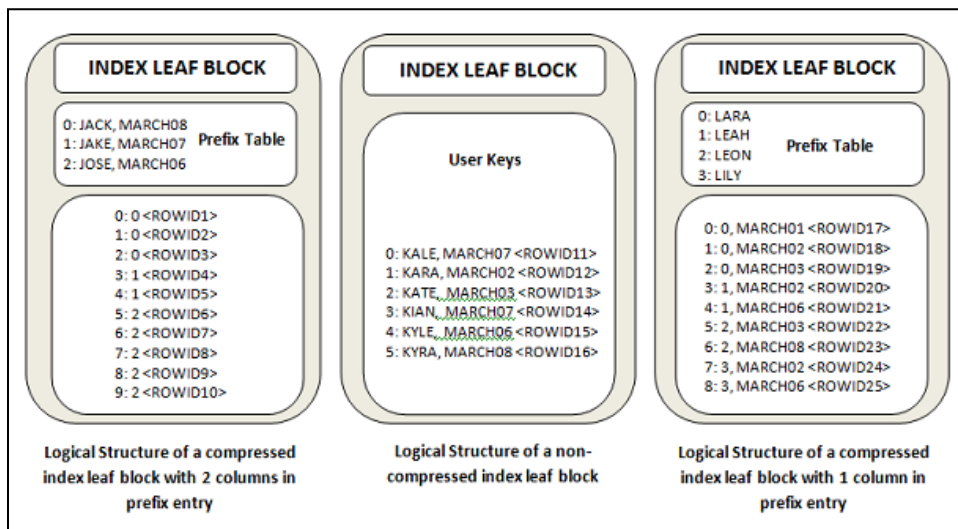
INDEX LEAF BLOCK

0: JACK, MARCH08
1: JAKE, MARCH07
2: JOSE, MARCH06
Prefix Table

0: 0 <ROWID1>
1: 0 <ROWID2>
2: 0 <ROWID3>
3: 1 <ROWID4>
4: 1 <ROWID5>
5: 2 <ROWID6>
6: 2 <ROWID7>
7: 2 <ROWID8>
8: 2 <ROWID9>
9: 2 <ROWID10>

Logical Structure of a compressed index leaf block with 2 columns in prefix entry

INDEX LEAF BLOCK

User Keys

0: KALE, MARCH07 <ROWID11>
1: KARA, MARCH02 <ROWID12>
2: KATE, MARCH03 <ROWID13>
3: KIAN, MARCH07 <ROWID14>
4: KYLE, MARCH06 <ROWID15>
5: KYRA, MARCH08 <ROWID16>

Logical Structure of a non-compressed index leaf block

INDEX LEAF BLOCK

0: LARA
1: LEAH
2: LEON
3: LILY
Prefix Table

0: 0, MARCH01 <ROWID17>
1: 0, MARCH02 <ROWID18>
2: 0, MARCH03 <ROWID19>
3: 1, MARCH02 <ROWID20>
4: 1, MARCH06 <ROWID21>
5: 2, MARCH03 <ROWID22>
6: 2, MARCH08 <ROWID23>
7: 3, MARCH02 <ROWID24>
8: 3, MARCH06 <ROWID25>

Logical Structure of a compressed index leaf block with 1 column in prefix entry